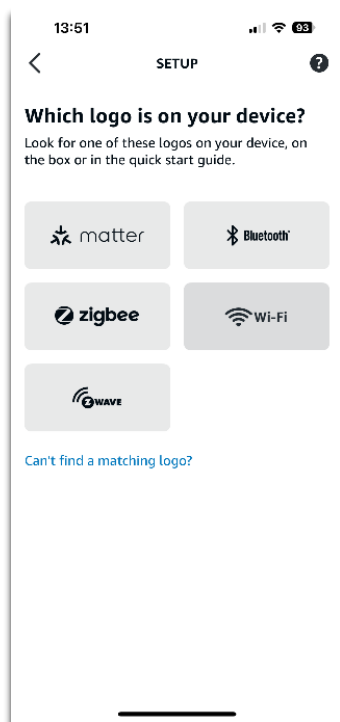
13:51

93

SETUP

Which logo is on your device?

Look for one of these logos on your device, on the box or in the quick start guide.

matter

Bluetooth

zigbee

Wi-Fi

Z-WAVE

Can't find a matching logo?